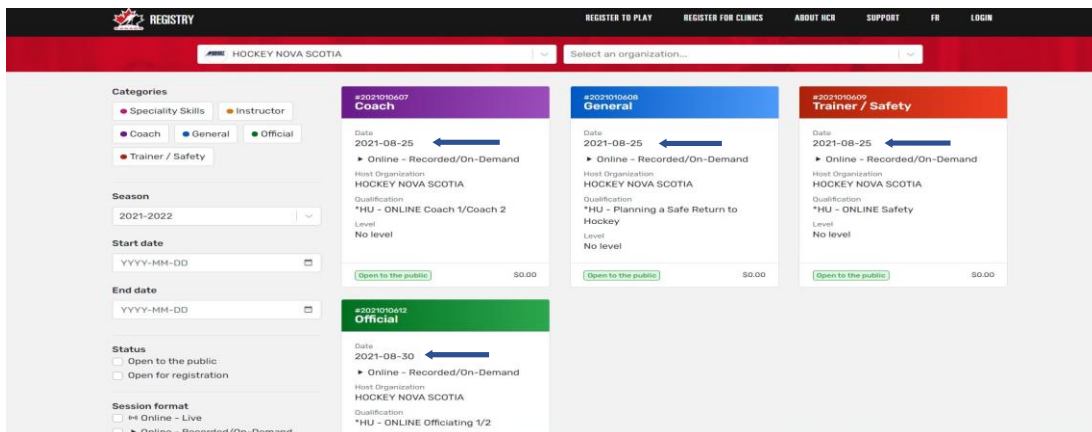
REGISTRY

REGISTER TO PLAY REGISTER FOR CLINICS ABOUT HCR SUPPORT FR LOGIN

HOCKEY NOVA SCOTIA

Select an organization...

Categories

Speciality Skills Instructor

Coach General Official

Trainer / Safety

Season

2021-2022

Start date

YYYY-MM-DD

End date

YYYY-MM-DD

Status

Open to the public

Open for registration

Session format

Online - Live

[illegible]

#2021010607
Coach

Date
2021-08-25

► Online - Recorded/On-Demand

Host Organization
HOCKEY NOVA SCOTIA

Qualification
*HU - ONLINE Coach 1/Coach 2

Level
No level

Open to the public $0.00

#2021010608
General

Date
2021-08-25

► Online - Recorded/On-Demand

Host Organization
HOCKEY NOVA SCOTIA

Qualification
*HU - Planning a Safe Return to Hockey

Level
No level

Open to the public $0.00

#2021010609
Trainer / Safety

Date
2021-08-25

► Online - Recorded/On-Demand

Host Organization
HOCKEY NOVA SCOTIA

Qualification
*HU - ONLINE Safety

Level
No level

Open to the public $0.00

#2021010612
Official

Date
2021-08-30

► Online - Recorded/On-Demand

Host Organization
HOCKEY NOVA SCOTIA

Qualification
*HU - ONLINE Officiating 1/2